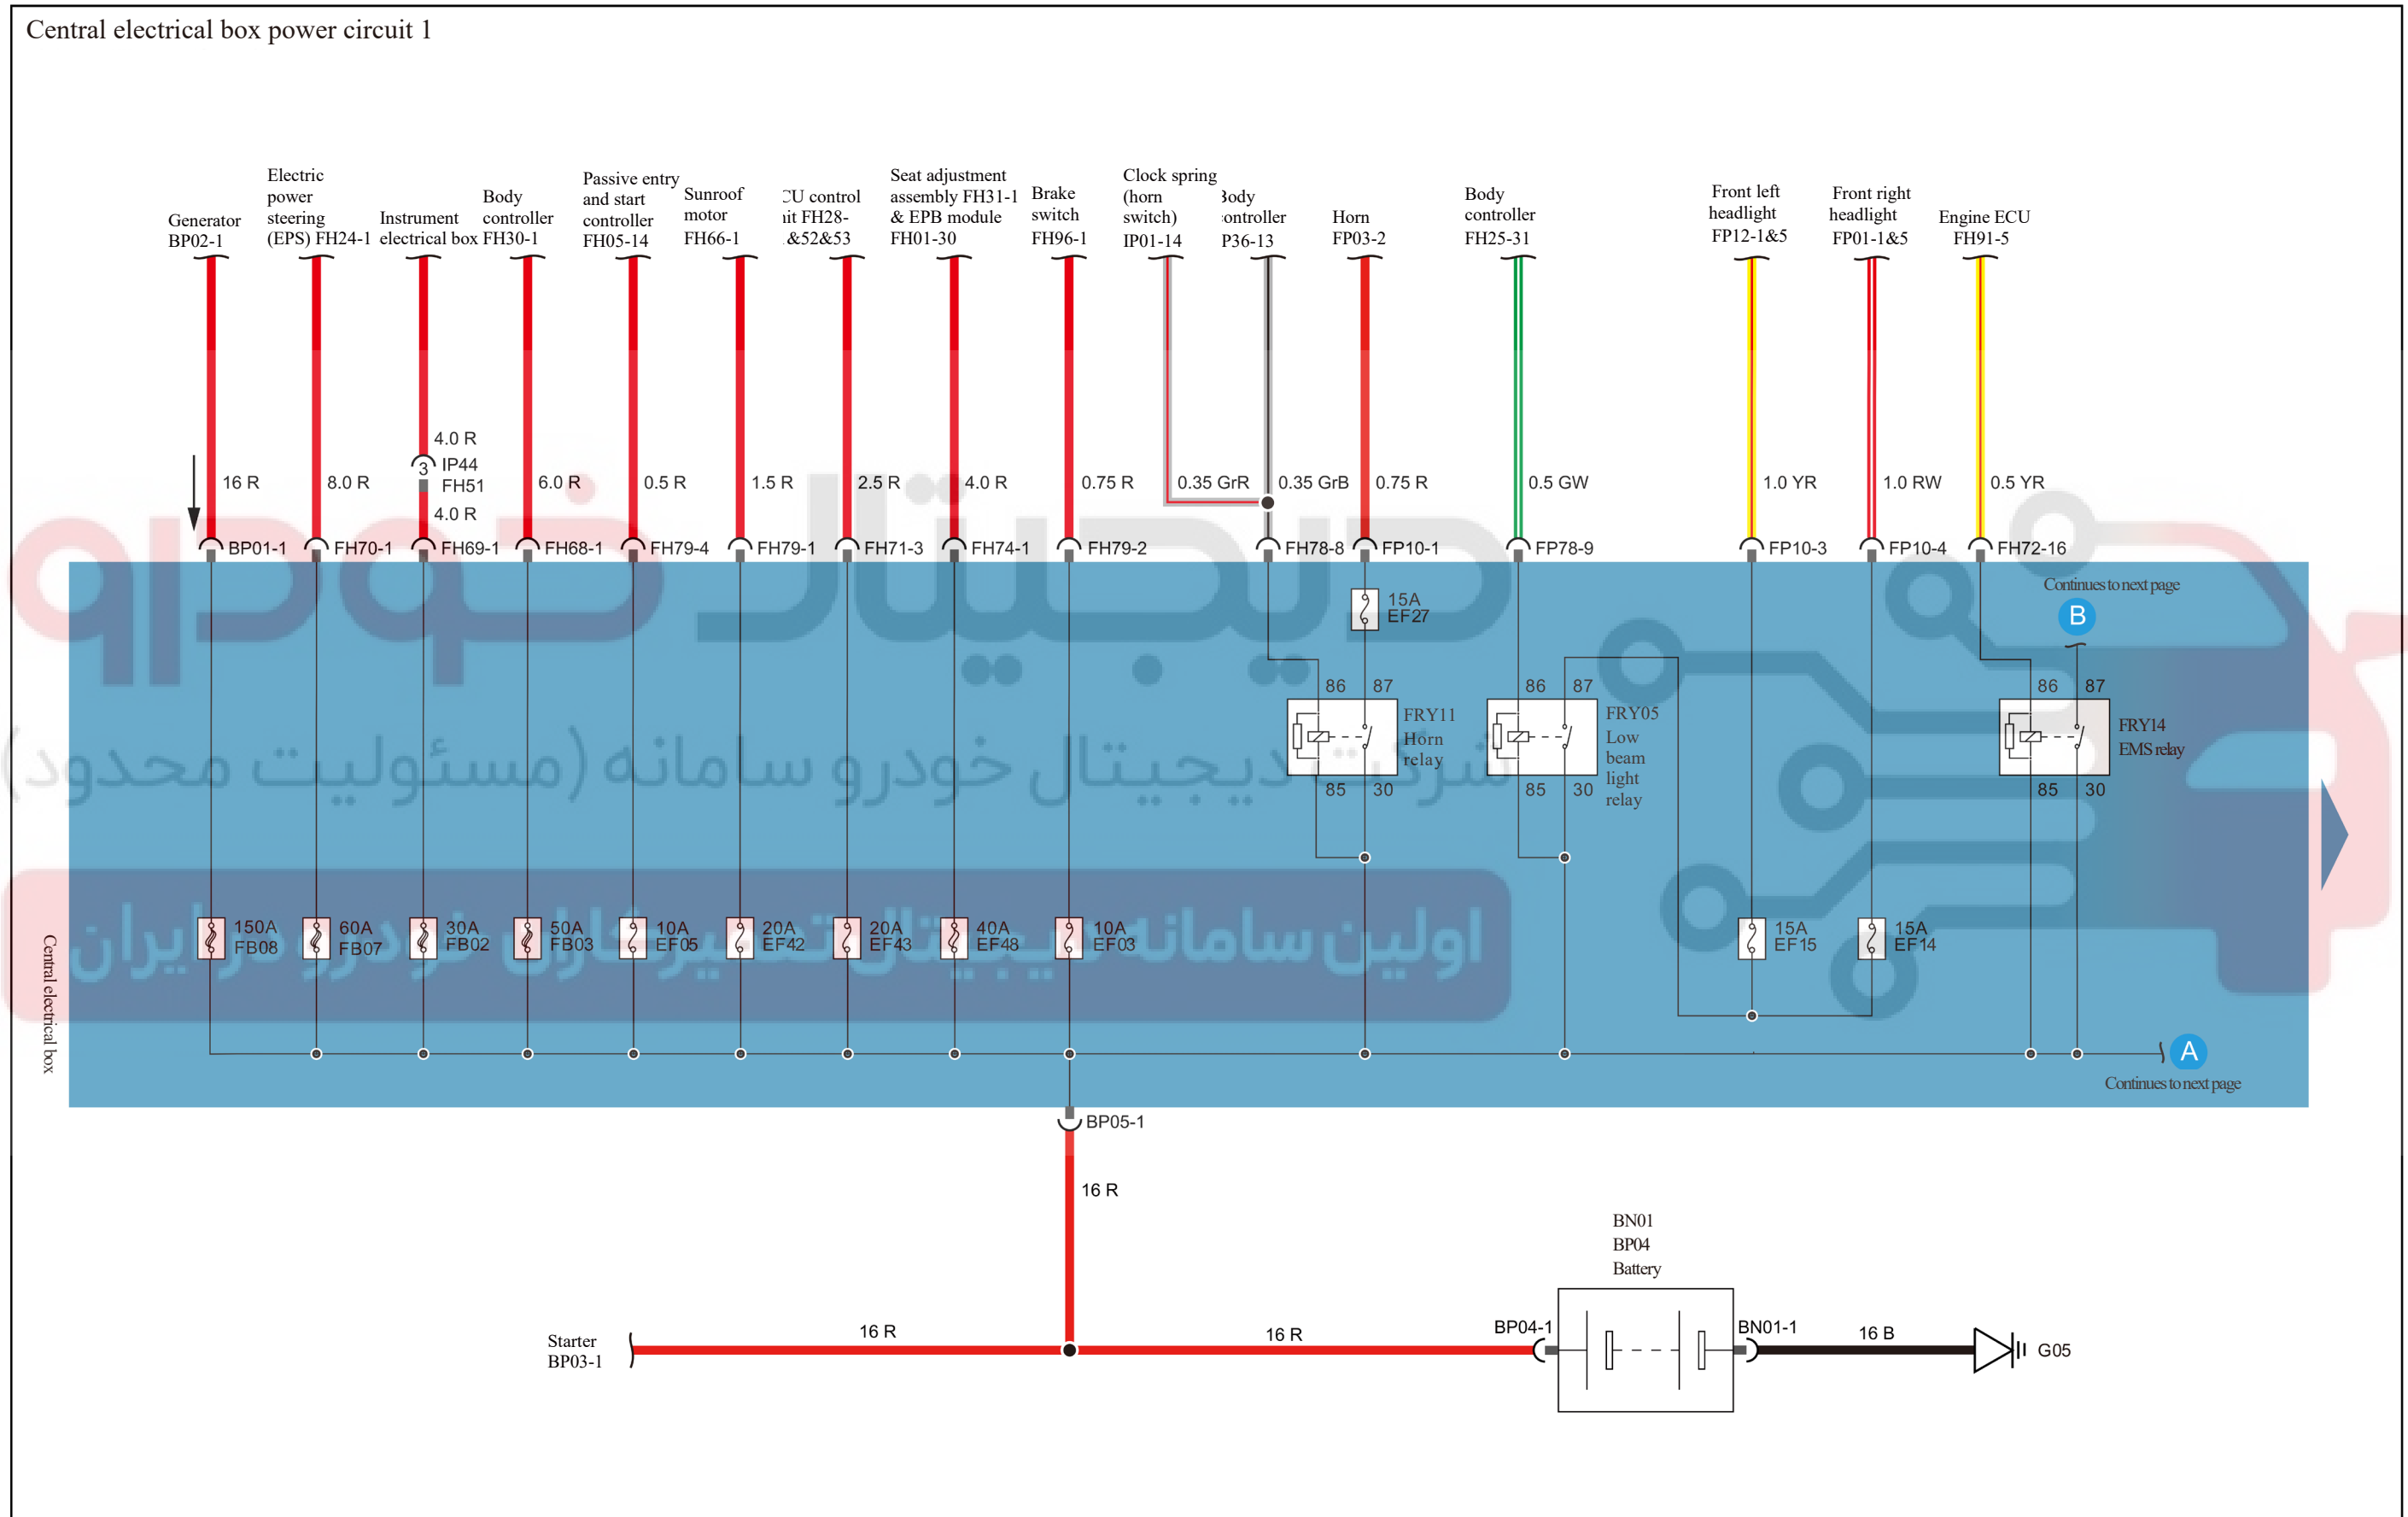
Central electrical box power circuit 1

Generator BP02-1
Electric power steering (EPS) FH24-1
Instrument electrical box FH30-1
Body controller
Passive entry and start controller FH05-14
Sunroof motor FH66-1
CU control it FH28-&52&53
Seat adjustment assembly FH31-1 & EPB module FH01-30
Brake switch FH96-1
Clock spring (horn switch) IP01-14
Body controller P36-13
Horn FP03-2
Body controller FH25-31
Front left headlight FP12-1&5
Front right headlight FP01-1&5
Engine ECU FH91-5

16 R
8.0 R
4.0 R
3 IP44
FH51
4.0 R
6.0 R
0.5 R
1.5 R
2.5 R
4.0 R
0.75 R
0.35 GrR
0.35 GrB
0.75 R
0.5 GW
1.0 YR
1.0 RW
0.5 YR

BP01-1
FH70-1
FH69-1
FH68-1
FH79-4
FH79-1
FH71-3
FH74-1
FH79-2
FH78-8
FP10-1
FP78-9
FP10-3
FP10-4
FH72-16

15A EF27
Continues to next page
B
86 87
FRY11 Horn relay
85 30
86 87
FRY05 Low beam light relay
85 30
86 87
FRY14 EMS relay
85 30

150A FB08
60A FB07
30A FB02
50A FB03
10A EF05
20A EF42
20A EF43
40A EF48
10A EF03
15A EF15
15A EF14

Central electrical box
A
Continues to next page

BP05-1
16 R
BN01
BP04
Battery
Starter BP03-1
16 R
16 R
BP04-1
BN01-1
16 B
G05